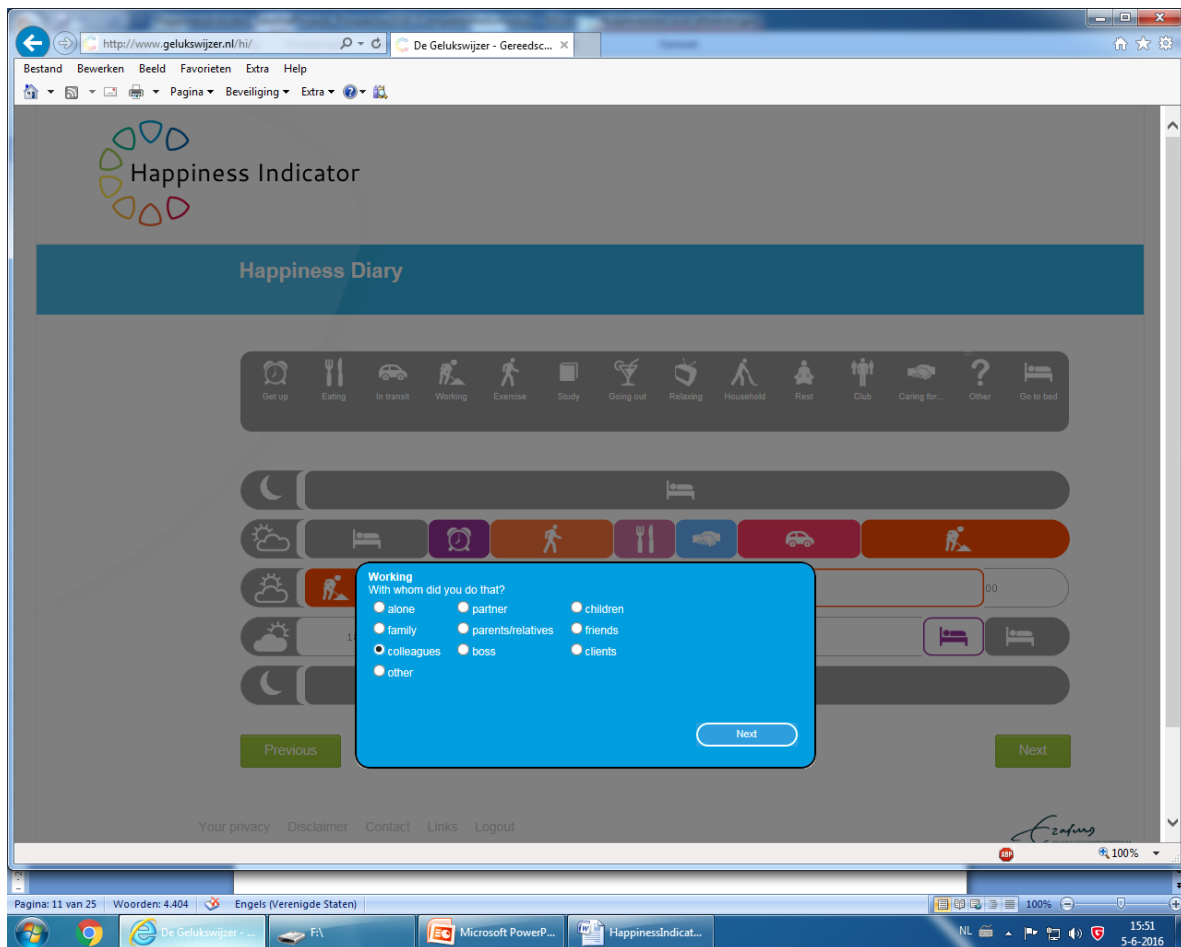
http://www.gelukswijzer.nl/hi/
De Gelukswijzer - Gereedsc...

Bestand Bewerken Beeld Favorieten Extra Help
Pagina ▾ Beveiliging ▾ Extra ▾

Happiness Indicator

Happiness Diary

Get up Eating In transit Working Exercise Study Going out Relaxing Household Rest Club Caring for... Other Go to bed

Working
With whom did you do that?
alone partner children
family parents/relatives friends
colleagues boss clients
other

Next

Previous

Next

Your privacy Disclaimer Contact Links Logout

100%

Pagina: 11 van 25 Woorden: 4.404 Engels (Verenigde Staten) 100%

De Gelukswijzer - ... F:\ Microsoft PowerP... HappinessIndicat... NL 15:51 5-6-2016